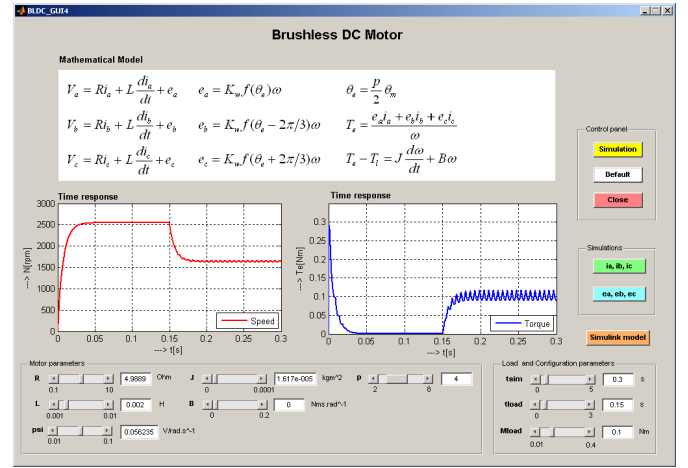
BLDC_GUI4

Brushless DC Motor

Mathematical Model

$V_a = Ri_a + L\frac{di_a}{dt} + e_a$ $e_a = K_w f(\theta_e)\omega$ $\theta_e = \frac{p}{2}\theta_m$

$V_b = Ri_b + L\frac{di_b}{dt} + e_b$ $e_b = K_w f(\theta_e - 2\pi/3)\omega$ $T_e = \frac{e_a i_a + e_b i_b + e_c i_c}{\omega}$

$V_c = Ri_c + L\frac{di_c}{dt} + e_c$ $e_c = K_w f(\theta_e + 2\pi/3)\omega$ $T_e - T_l = J\frac{d\omega}{dt} + B\omega$

Control panel
Simulation
Default
Close

Time response
3000
2500
2000
1500
1000
500
0
---> N[rpm]
0 0.05 0.1 0.15 0.2 0.25 0.3
---> t[s]
Speed

Time response
0.3
0.25
0.2
0.15
0.1
0.05
0
---> Te[Nm]
0 0.05 0.1 0.15 0.2 0.25 0.3
---> t[s]
Torque

Simulations
ia, ib, ic
ea, eb, ec

Simulink model

Motor parameters
R 0.1 10 4.9889 Ohm
J 0 0.0001 1.617e-005 kgm^2
p 2 8 4
L 0.001 0.01 0.002 H
B 0 0.2 0 Nms.rad^-1
psi 0.01 0.1 0.056235 V/rad.s^-1

Load and Configuration parameters
tsim 0 5 0.3 s
tload 0 3 0.15 s
Mload 0.01 0.4 0.1 Nm